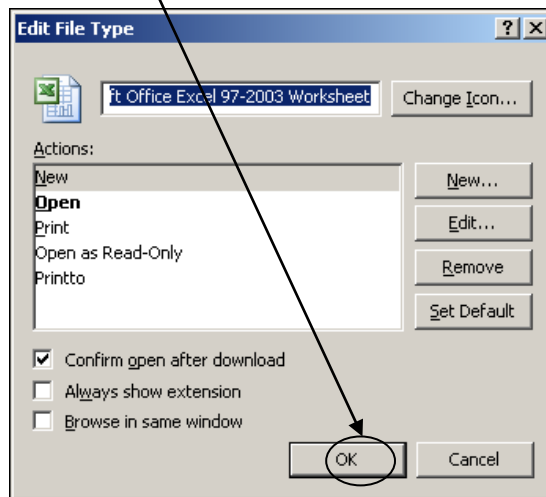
Edit File Type

?

X

ft Office Excel 97-2003 Worksheet

Change Icon...

Actions:

New

Open

Print

Open as Read-Only

Printto

New...

Edit...

Remove

Set Default

Confirm open after download

Always show extension

Browse in same window

OK

Cancel